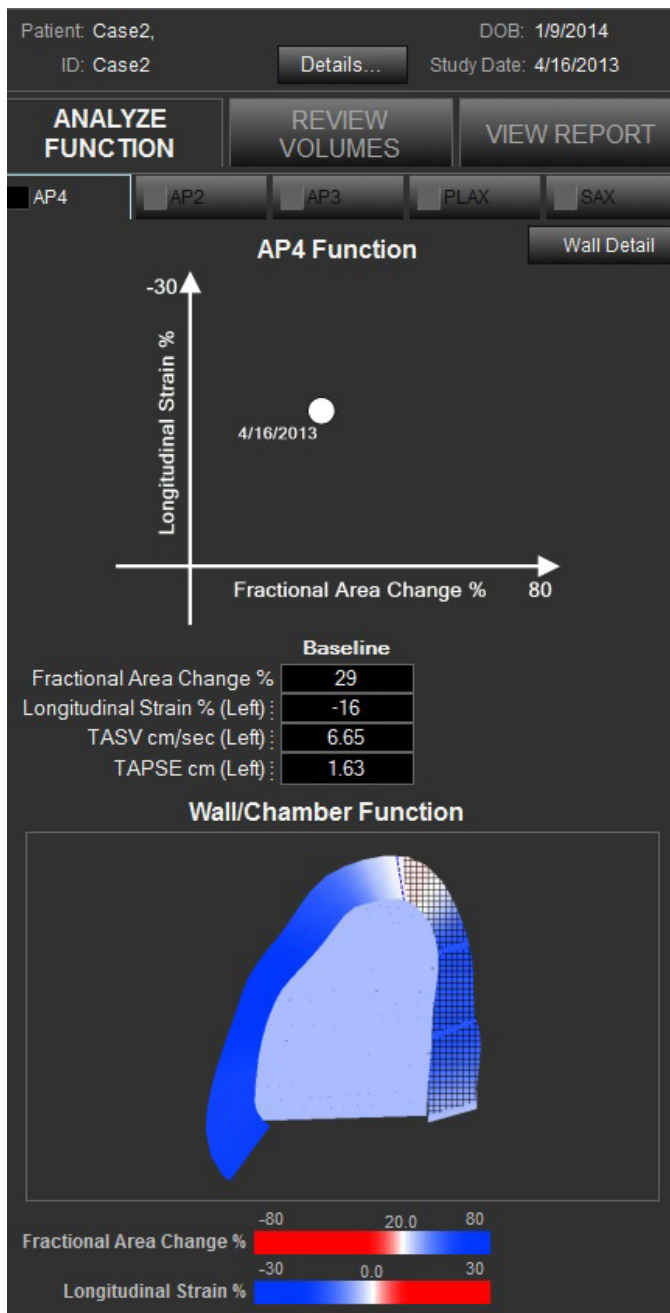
Patient: Case2,
ID: Case2
Details...
DOB: 1/9/2014
Study Date: 4/16/2013

ANALYZE FUNCTION
REVIEW VOLUMES
VIEW REPORT

AP4
AP2
AP3
PLAX
SAX

AP4 Function
Wall Detail

-30
Longitudinal Strain %
4/16/2013
Fractional Area Change %
80

| | Baseline |
|---|---|
| Fractional Area Change % | 29 |
| Longitudinal Strain % (Left) | -16 |
| TASV cm/sec (Left) | 6.65 |
| TAPSE cm (Left) | 1.63 |

Wall/Chamber Function

Fractional Area Change %
-80
20.0
80
Longitudinal Strain %
-30
0.0
30